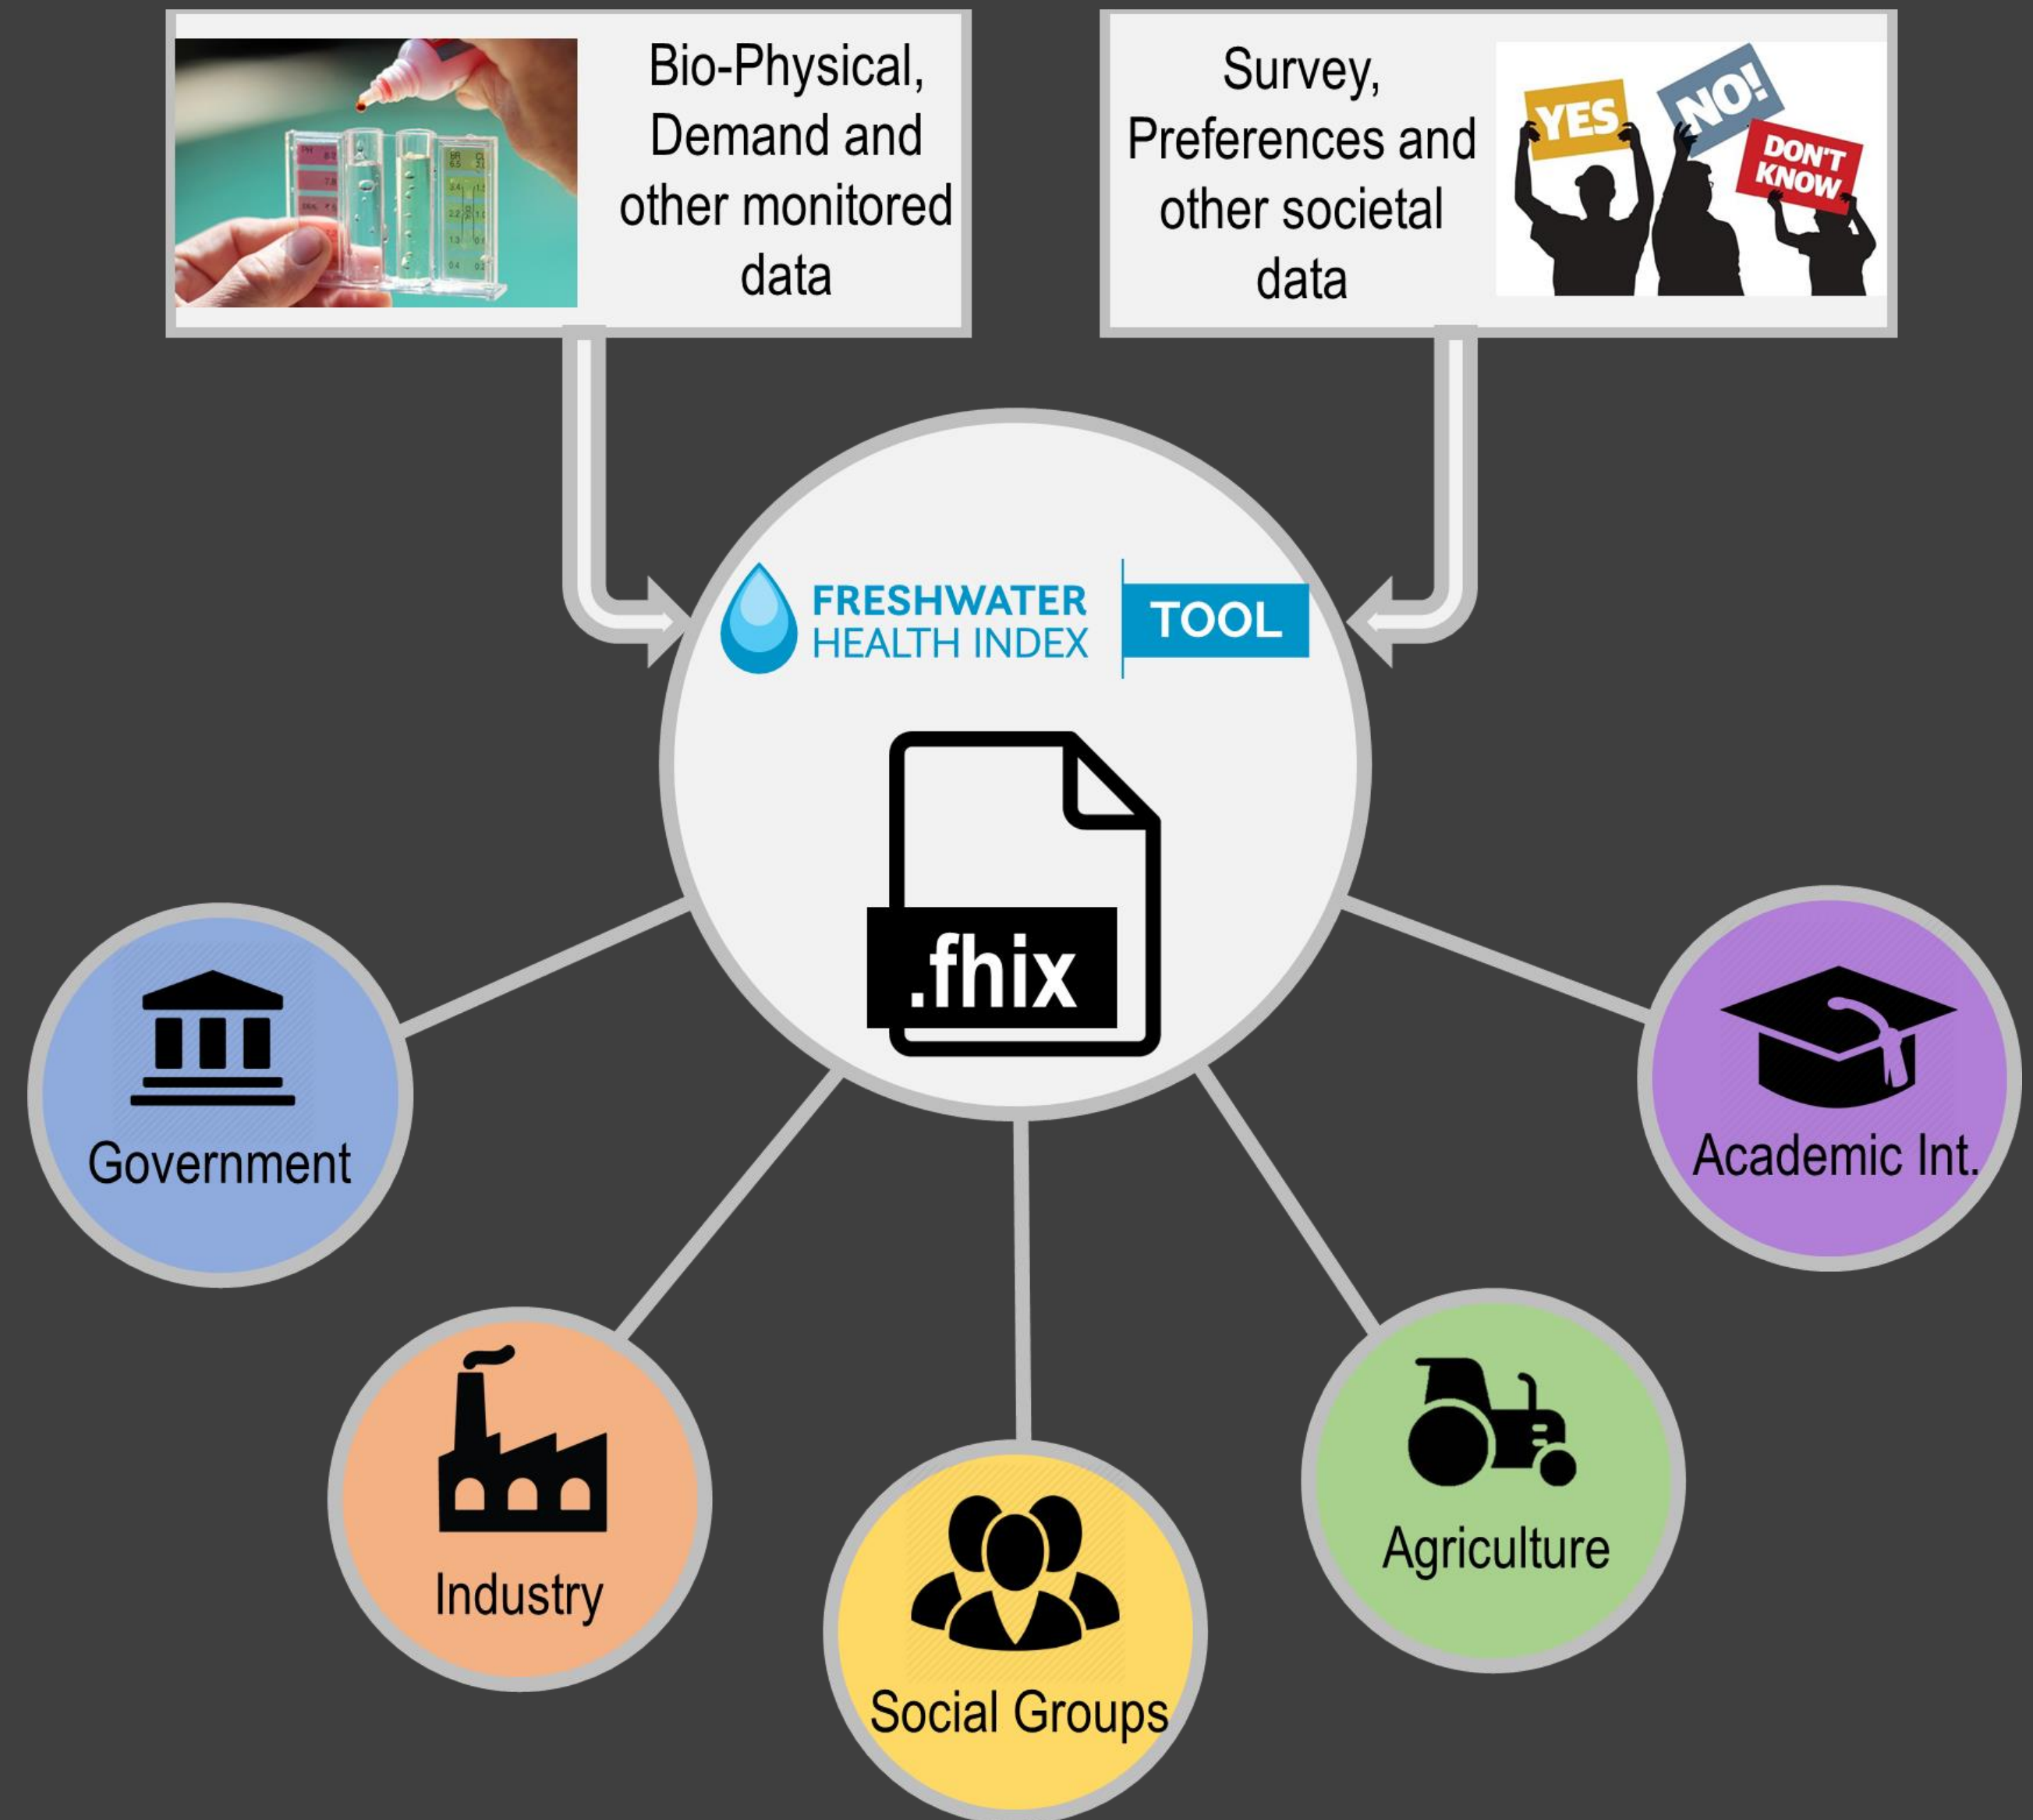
Bio-Physical, Demand and other monitored data

Survey, Preferences and other societal data

YES

NO!

DON'T KNOW

FRESHWATER HEALTH INDEX

TOOL

.fhix

Government

Industry

Social Groups

Agriculture

Academic Int.